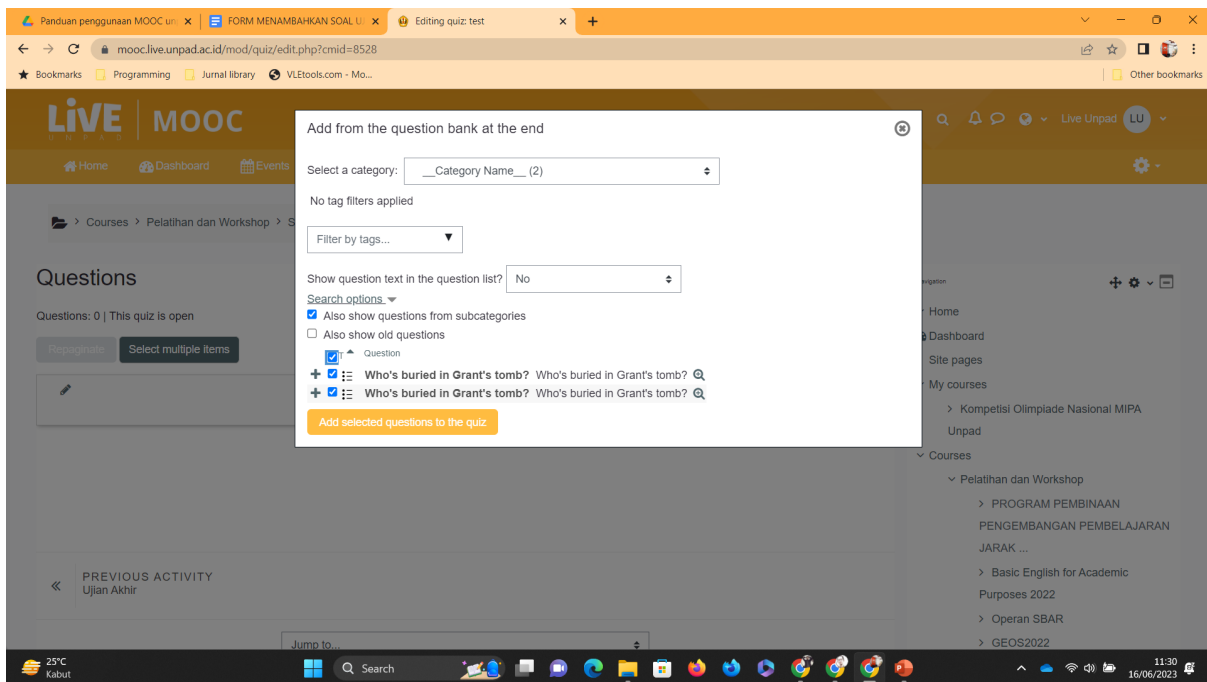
Panduan penggunaan MOOC un × | FORM MENAMBAHKAN SOAL U × | Editing quiz: test × | +

mooc.live.unpad.ac.id/mod/quiz/edit.php?cmid=8528

Bookmarks | Programming | Jurnal library | VLEtools.com - Mo... | Other bookmarks

LiVE | MOOC

Live Unpad LU

Home | Dashboard | Events

Courses > Pelatihan dan Workshop > S

Questions

Questions: 0 | This quiz is open

Repaginate | Select multiple items

Add from the question bank at the end

Select a category: __Category Name__ (2)

No tag filters applied

Filter by tags...

Show question text in the question list? No

Search options

Also show questions from subcategories

Also show old questions

T Question

Who's buried in Grant's tomb? Who's buried in Grant's tomb?

Who's buried in Grant's tomb? Who's buried in Grant's tomb?

Add selected questions to the quiz

Navigation

Home

Dashboard

Site pages

My courses

> Kompetisi Olimpiade Nasional MIPA Unpad

Courses

Pelatihan dan Workshop

> PROGRAM PEMBINAAN PENGEMBANGAN PEMBELAJARAN JARAK ...

> Basic English for Academic Purposes 2022

> Operan SBAR

> GEOS2022

« PREVIOUS ACTIVITY
Ujian Akhir

Jump to...

25°C
Kabut

Search

11:30
16/06/2023